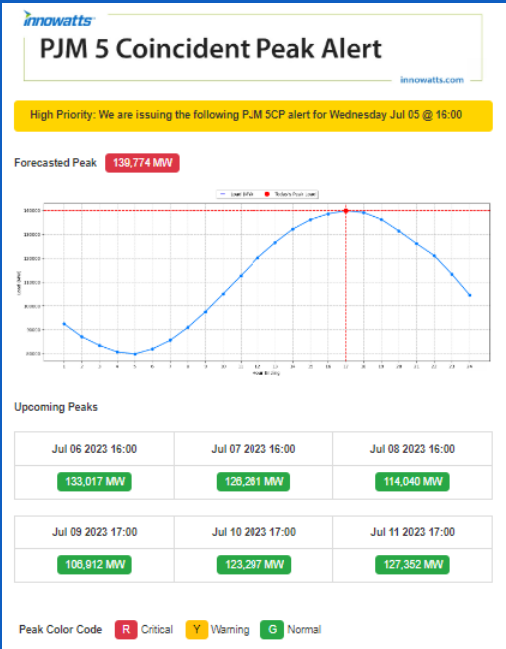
innowatts

PJM 5 Coincident Peak Alert

innowatts.com

High Priority: We are issuing the following PJM 5CP alert for Wednesday Jul 05 @ 16:00

Forecasted Peak 139,774 MW

Load (MW) Today's Peak Load

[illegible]

Hour Ending

1 2 3 4 5 6 7 8 9 10 11 12 13 14 15 16 17 18 19 20 21 22 23 24

Upcoming Peaks

| Jul 06 2023 16:00 | Jul 07 2023 16:00 | Jul 08 2023 16:00 |
|---|---|---|
| 133,017 MW | 126,261 MW | 114,040 MW |

| Jul 09 2023 17:00 | Jul 10 2023 17:00 | Jul 11 2023 17:00 |
|---|---|---|
| 106,912 MW | 123,297 MW | 127,352 MW |

Peak Color Code R Critical Y Warning G Normal